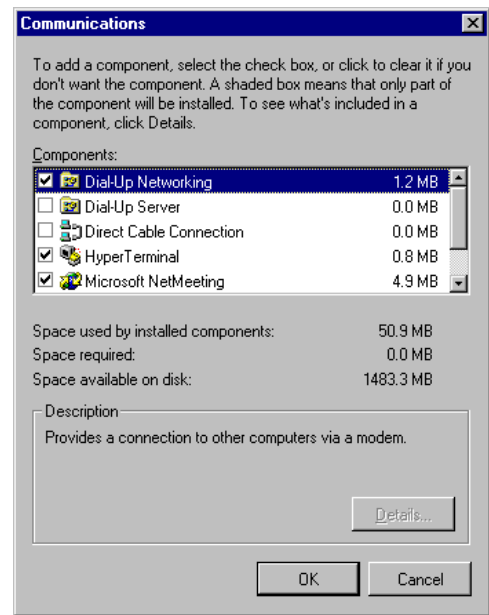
Communications

To add a component, select the check box, or click to clear it if you don't want the component. A shaded box means that only part of the component will be installed. To see what's included in a component, click Details.

Components:

| | | |
|---|---|---|
| ☑ | Dial-Up Networking | 1.2 MB |
| ☐ | Dial-Up Server | 0.0 MB |
| ☐ | Direct Cable Connection | 0.0 MB |
| ☑ | HyperTerminal | 0.8 MB |
| ☑ | Microsoft NetMeeting | 4.9 MB |

Space used by installed components: 50.9 MB
Space required: 0.0 MB
Space available on disk: 1483.3 MB

Description
Provides a connection to other computers via a modem.

Details...

OK
Cancel